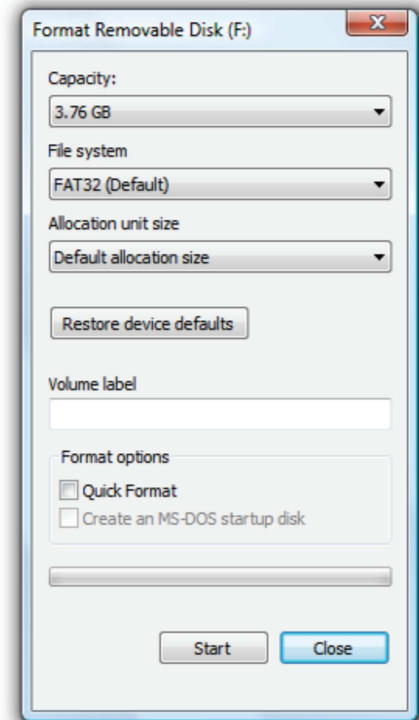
Format Removable Disk (F:)

X

Capacity:

3.76 GB

File system

FAT32 (Default)

Allocation unit size

Default allocation size

Restore device defaults

Volume label

Format options

Quick Format

Create an MS-DOS startup disk

Start

Close